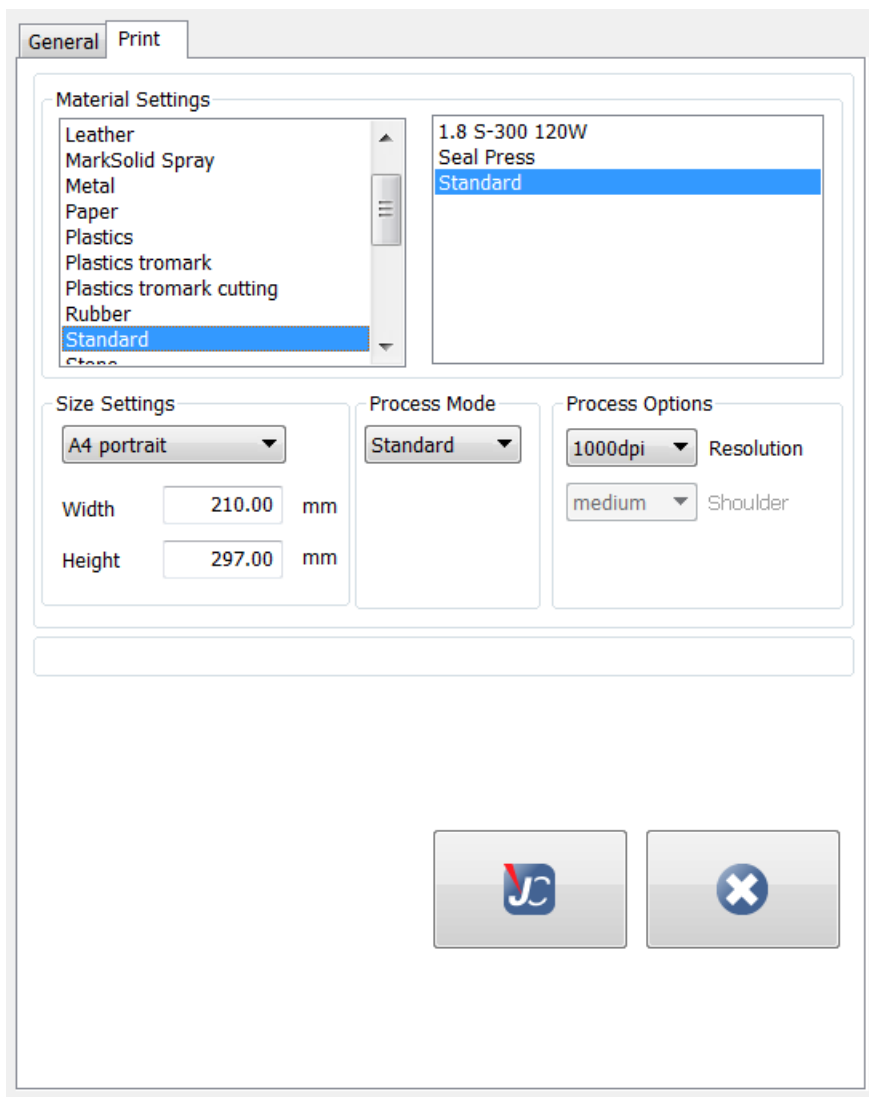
General Print

Material Settings

Leather
MarkSolid Spray
Metal
Paper
Plastics
Plastics tromark
Plastics tromark cutting
Rubber
Standard
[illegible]

1.8 S-300 120W
Seal Press
Standard

Size Settings

A4 portrait

Width 210.00 mm

Height 297.00 mm

Process Mode

Standard

Process Options

1000dpi Resolution

medium Shoulder